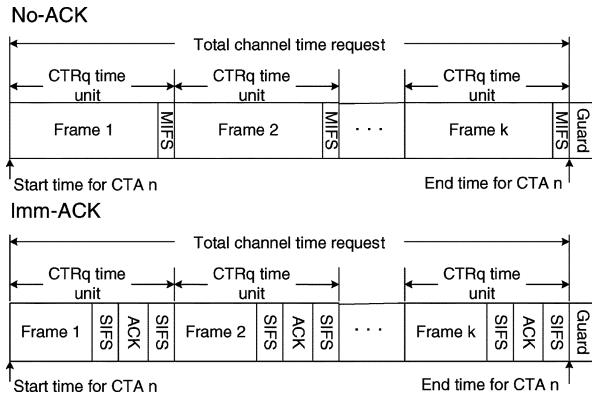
No-ACK

Total channel time request

CTRq time unit

CTRq time unit

CTRq time unit

Frame 1

MIFS

Frame 2

MIFS

· · ·

Frame k

MIFS

Guard

Start time for CTA n

End time for CTA n

Imm-ACK

Total channel time request

CTRq time unit

CTRq time unit

CTRq time unit

Frame 1

SIFS

ACK

SIFS

Frame 2

SIFS

ACK

SIFS

· · ·

Frame k

SIFS

ACK

SIFS

Guard

Start time for CTA n

End time for CTA n